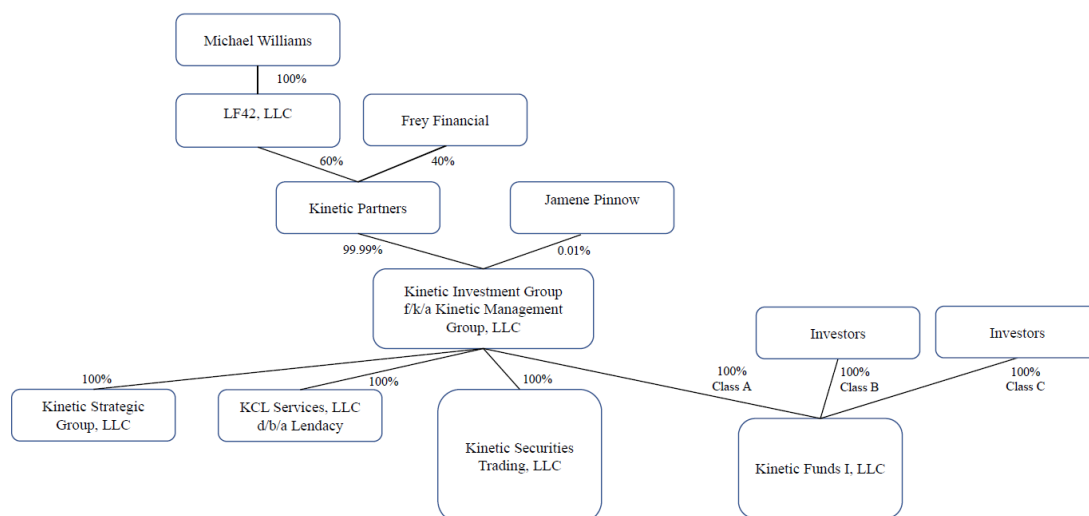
Michael Williams

100%

LF42, LLC

Frey Financial

60%

40%

Kinetic Partners

Jamene Pinnow

99.99%

0.01%

Kinetic Investment Group f/k/a Kinetic Management Group, LLC

Investors

Investors

100%

100%

100%

100% Class A

100% Class B

100% Class C

Kinetic Strategic Group, LLC

KCL Services, LLC d/b/a Lendacy

Kinetic Securities Trading, LLC

Kinetic Funds I, LLC